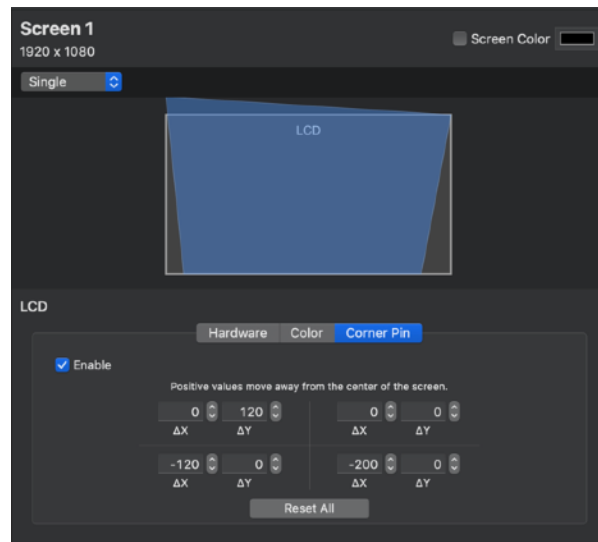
Screen 1
1920 x 1080

Screen Color

Single

LCD

LCD

Hardware Color Corner Pin

Enable

Positive values move away from the center of the screen.

0 120 0 0
ΔX ΔY ΔX ΔY

-120 0 -200 0
ΔX ΔY ΔX ΔY

Reset All